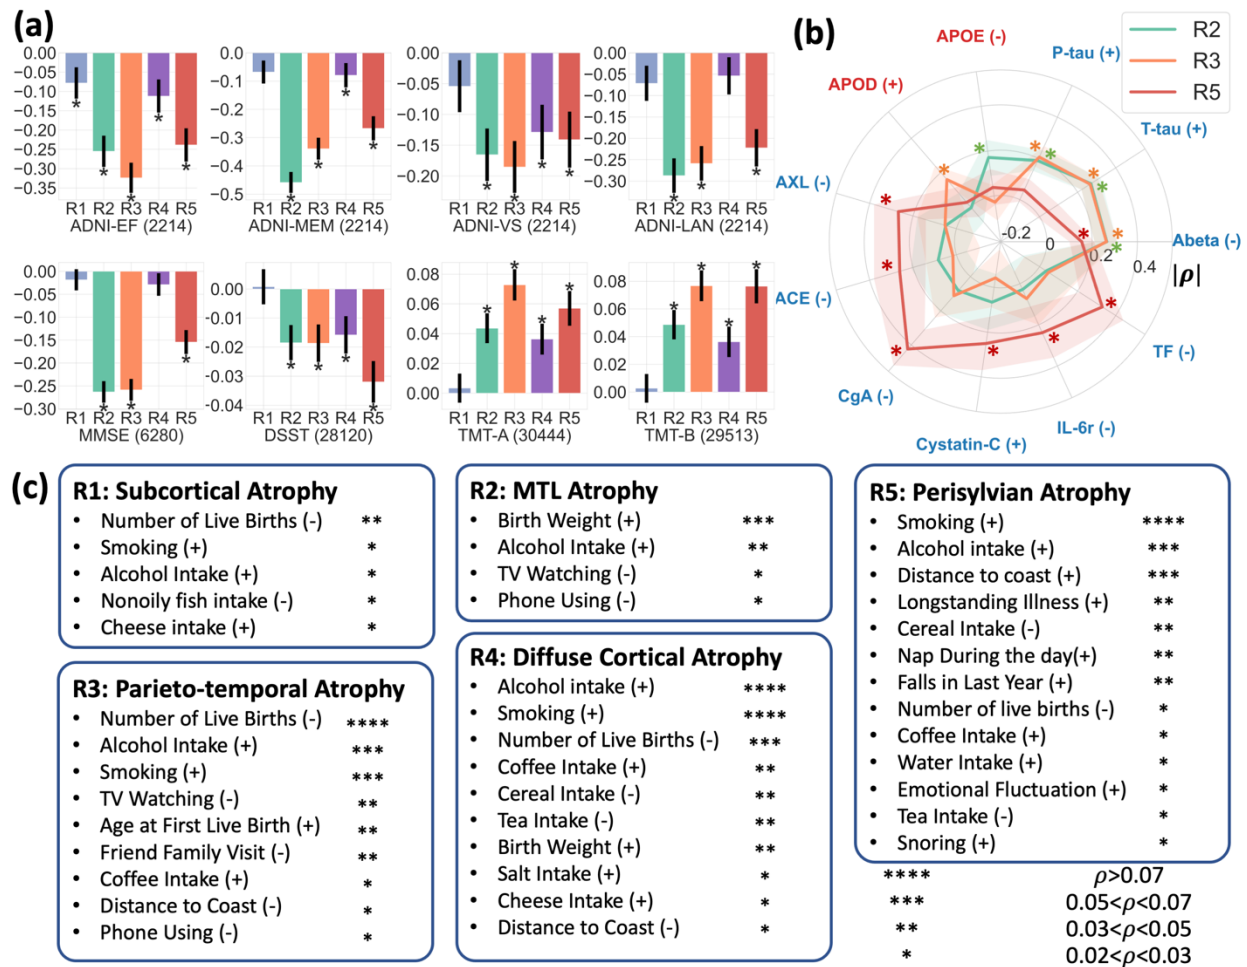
(a)

0.00 -0.05 -0.10 -0.15 -0.20 -0.25 -0.30 -0.35
* * * * *
R1 R2 R3 R4 R5
ADNI-EF (2214)

0.0 -0.1 -0.2 -0.3 -0.4 -0.5
* * * *
R1 R2 R3 R4 R5
ADNI-MEM (2214)

0.00 -0.05 -0.10 -0.15 -0.20
* * * *
R1 R2 R3 R4 R5
ADNI-VS (2214)

0.00 -0.05 -0.10 -0.15 -0.20 -0.25 -0.30
* * *
R1 R2 R3 R4 R5
ADNI-LAN (2214)

0.00 -0.05 -0.10 -0.15 -0.20 -0.25 -0.30
* * *
R1 R2 R3 R4 R5
MMSE (6280)

0.00 -0.01 -0.02 -0.03 -0.04
* * * *
R1 R2 R3 R4 R5
DSST (28120)

0.08 0.06 0.04 0.02 0.00
* * * *
R1 R2 R3 R4 R5
TMT-A (30444)

0.08 0.06 0.04 0.02 0.00
* * * *
R1 R2 R3 R4 R5
TMT-B (29513)

(b)

R2
R3
R5

APOE (-)
P-tau (+)
T-tau (+)
APOD (+)
AXL (-)
Abeta (-)
ACE (-)
TF (-)
CgA (-)
IL-6r (-)
Cystatin-C (+)
-0.2 0 0.2 0.4
$|\rho|$

(c)

R1: Subcortical Atrophy
• Number of Live Births (-) **
• Smoking (+) *
• Alcohol Intake (+) *
• Nonoily fish intake (-) *
• Cheese intake (+) *

R3: Parieto-temporal Atrophy
• Number of Live Births (-) ****
• Alcohol Intake (+) ***
• Smoking (+) ***
• TV Watching (-) **
• Age at First Live Birth (+) **
• Friend Family Visit (-) **
• Coffee Intake (+) *
• Distance to Coast (-) *
• Phone Using (-) *

R2: MTL Atrophy
• Birth Weight (+) ***
• Alcohol Intake (+) **
• TV Watching (-) *
• Phone Using (-) *

R4: Diffuse Cortical Atrophy
• Alcohol intake (+) ****
• Smoking (+) ****
• Number of Live Births (-) ***
• Coffee Intake (+) **
• Cereal Intake (-) **
• Tea Intake (-) **
• Birth Weight (+) **
• Salt Intake (+) *
• Cheese Intake (+) *
• Distance to Coast (-) *

R5: Perisylvian Atrophy
• Smoking (+) ****
• Alcohol intake (+) ***
• Distance to coast (+) ***
• Longstanding Illness (+) **
• Cereal Intake (-) **
• Nap During the day(+) **
• Falls in Last Year (+) **
• Number of live births (-) *
• Coffee Intake (+) *
• Water Intake (+) *
• Emotional Fluctuation (+) *
• Tea Intake (-) *
• Snoring (+) *

**** $\rho>0.07$
*** $0.05<\rho<0.07$
** $0.03<\rho<0.05$
* $0.02<\rho<0.03$